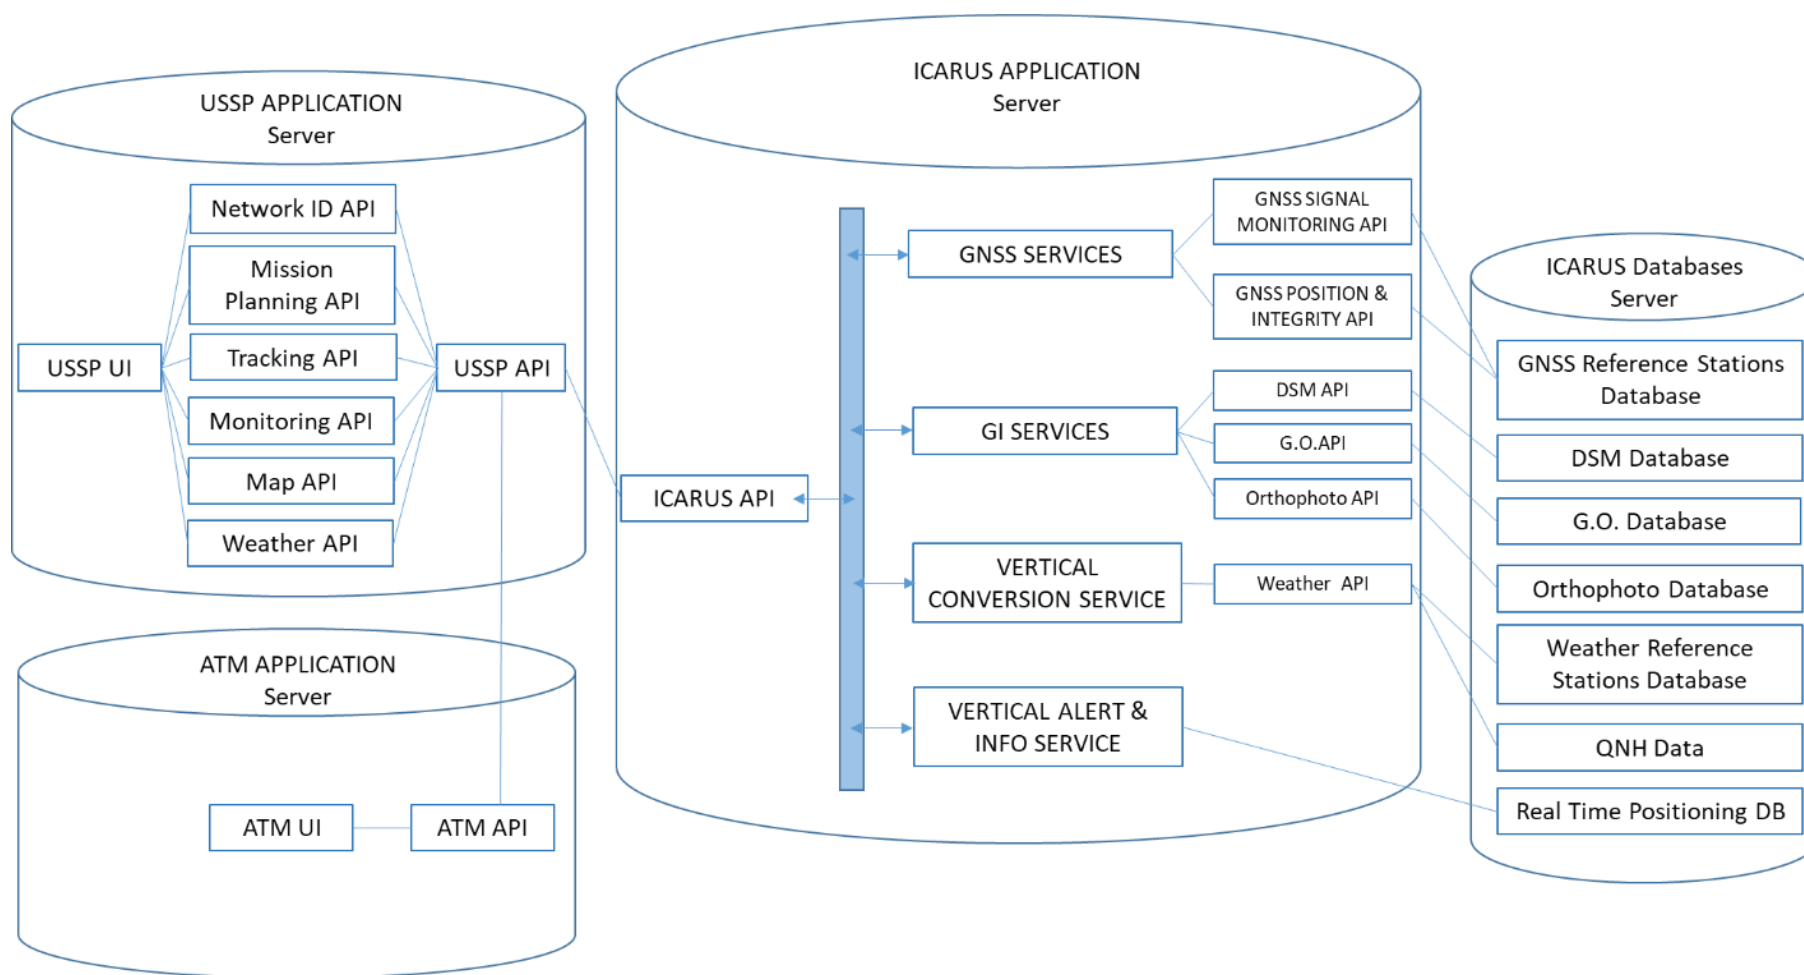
USSP APPLICATION Server

Network ID API

Mission Planning API

USSP UI

Tracking API

USSP API

Monitoring API

Map API

Weather API

ATM APPLICATION Server

ATM UI

ATM API

ICARUS APPLICATION Server

GNSS SERVICES

GNSS SIGNAL MONITORING API

GNSS POSITION & INTEGRITY API

DSM API

GI SERVICES

G.O.API

ICARUS API

Orthophoto API

VERTICAL CONVERSION SERVICE

Weather API

VERTICAL ALERT & INFO SERVICE

ICARUS Databases Server

GNSS Reference Stations Database

DSM Database

G.O. Database

Orthophoto Database

Weather Reference Stations Database

QNH Data

Real Time Positioning DB